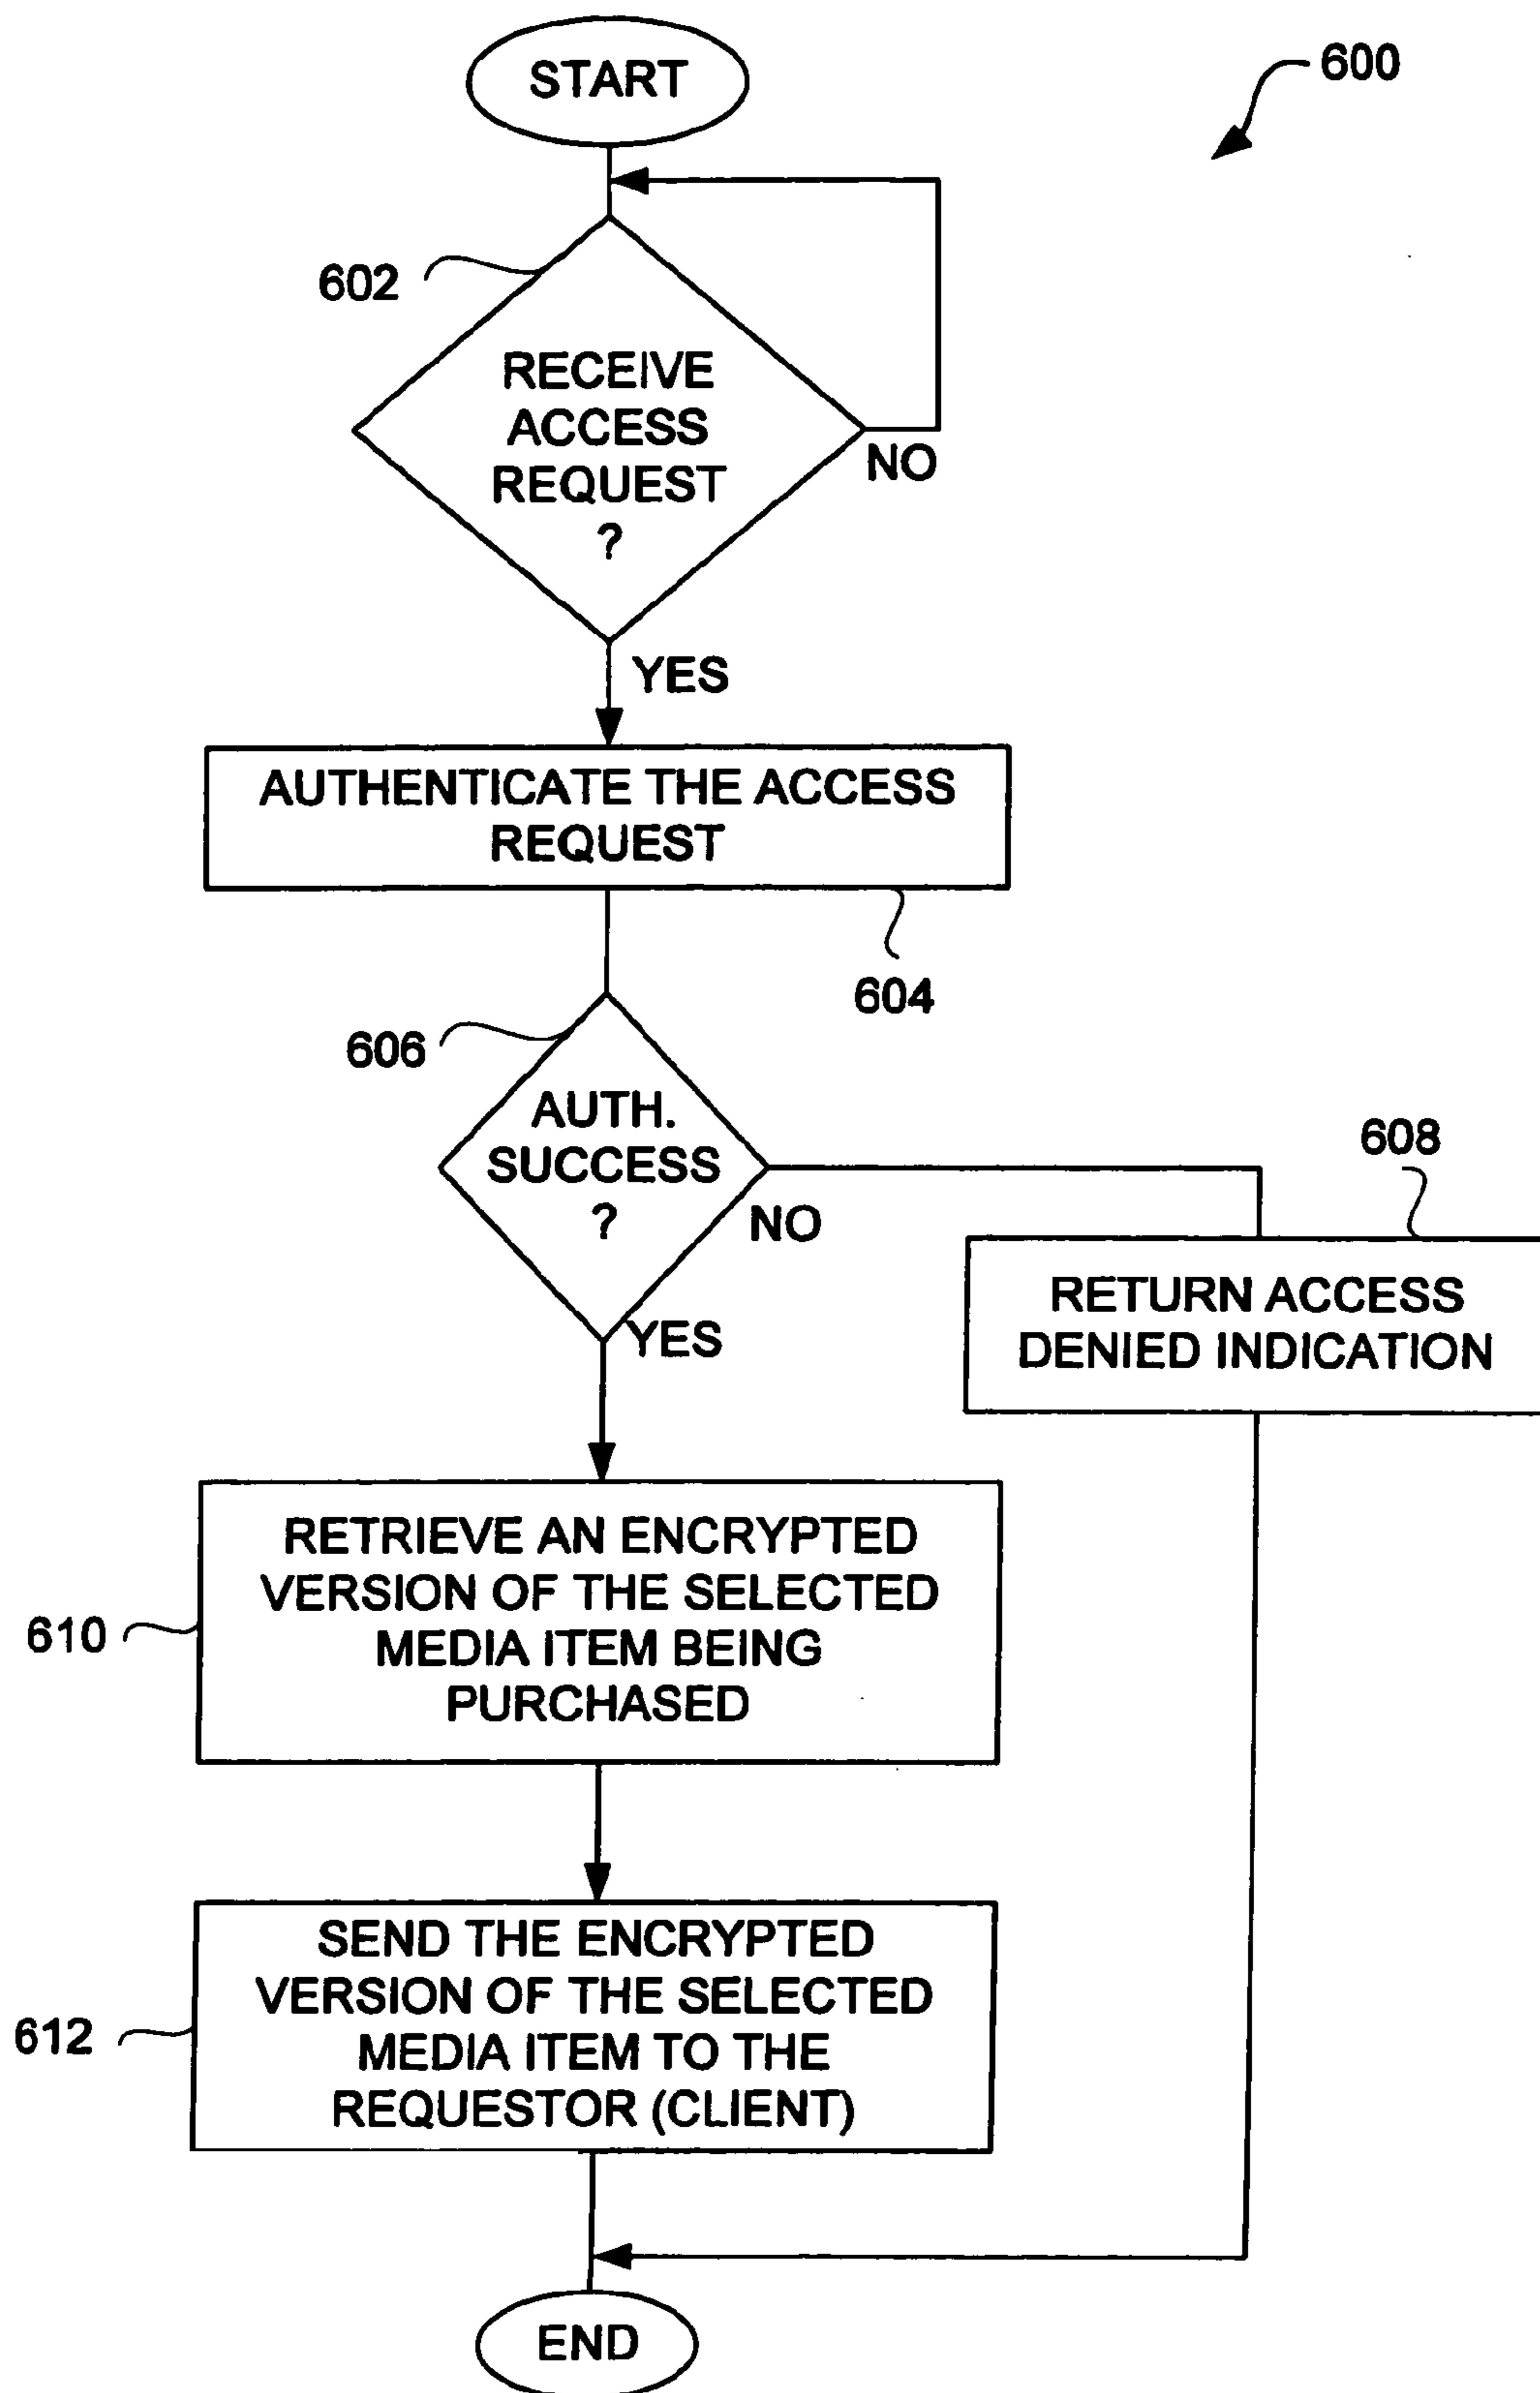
START

600

602

RECEIVE ACCESS REQUEST ?

NO

YES

AUTHENTICATE THE ACCESS REQUEST

604

606

AUTH. SUCCESS ?

NO

608

RETURN ACCESS DENIED INDICATION

YES

610

RETRIEVE AN ENCRYPTED VERSION OF THE SELECTED MEDIA ITEM BEING PURCHASED

612

SEND THE ENCRYPTED VERSION OF THE SELECTED MEDIA ITEM TO THE REQUESTOR (CLIENT)

END